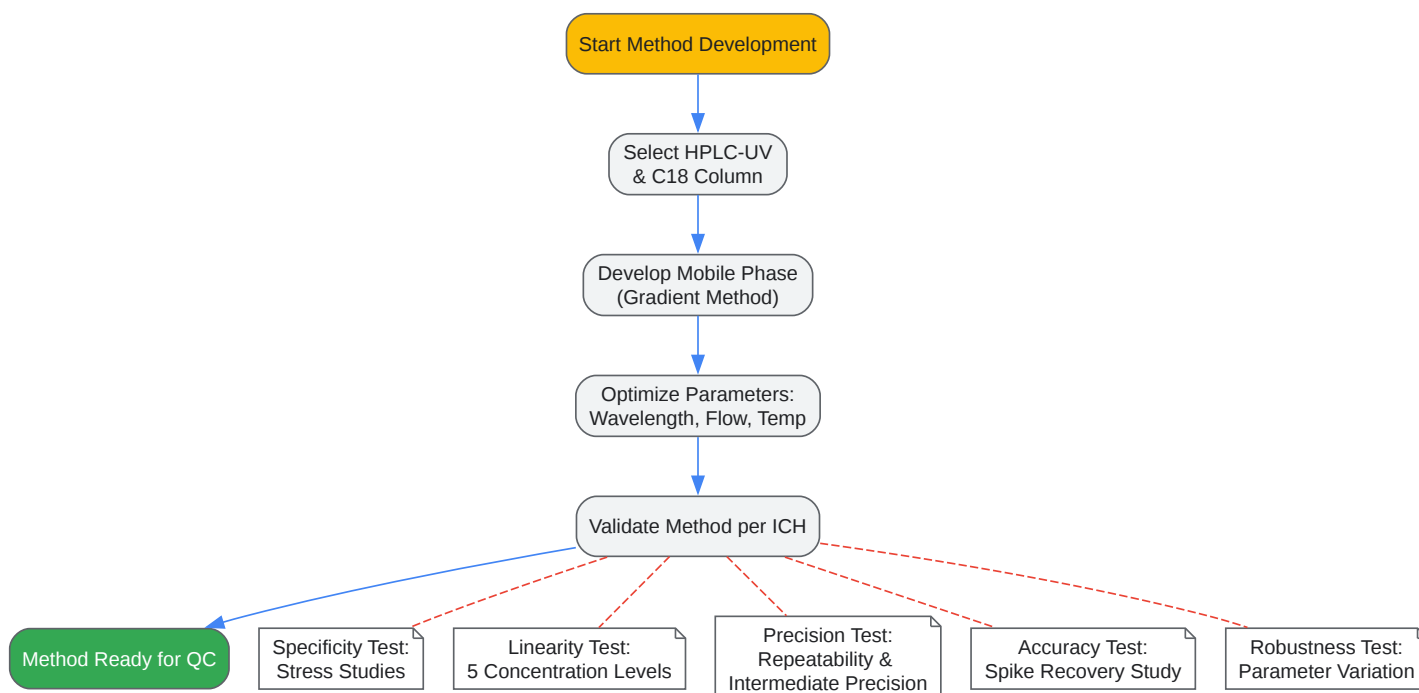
Start Method Development

Select HPLC-UV & C18 Column

Develop Mobile Phase (Gradient Method)

Optimize Parameters: Wavelength, Flow, Temp

Validate Method per ICH

Method Ready for QC

Specificity Test: Stress Studies

Linearity Test: 5 Concentration Levels

Precision Test: Repeatability & Intermediate Precision

Accuracy Test: Spike Recovery Study

Robustness Test: Parameter Variation